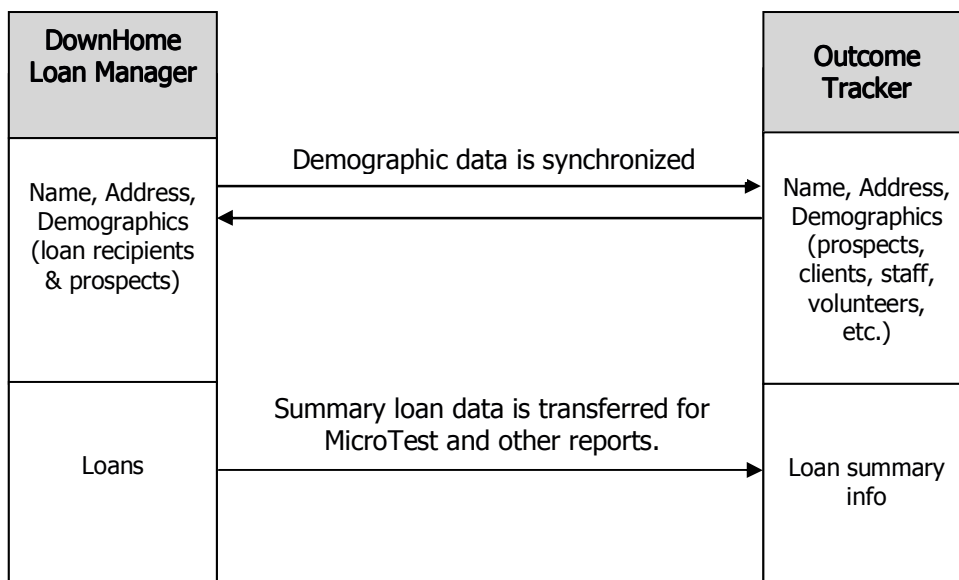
DownHome Loan Manager

Outcome Tracker

Demographic data is synchronized

Name, Address, Demographics (loan recipients & prospects)

Name, Address, Demographics (prospects, clients, staff, volunteers, etc.)

Summary loan data is transferred for MicroTest and other reports.

Loans

Loan summary info